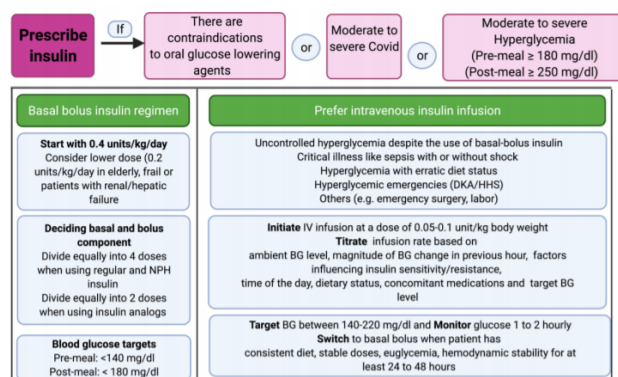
Prescribe insulin

If

There are contraindications to oral glucose lowering agents

or

Moderate to severe Covid

or

Moderate to severe Hyperglycemia
(Pre-meal ≥ 180 mg/dl)
(Post-meal ≥ 250 mg/dl)

Basal bolus insulin regimen

**Start with 0.4 units/kg/day**
Consider lower dose (0.2 units/kg/day in elderly, frail or patients with renal/hepatic failure

**Deciding basal and bolus component**
Divide equally into 4 doses when using regular and NPH insulin
Divide equally into 2 doses when using insulin analogs

**Blood glucose targets**
Pre-meal: <140 mg/dl
Post-meal: < 180 mg/dl

Prefer intravenous insulin infusion

Uncontrolled hyperglycemia despite the use of basal-bolus insulin
Critical illness like sepsis with or without shock
Hyperglycemia with erratic diet status
Hyperglycemic emergencies (DKA/HHS)
Others (e.g. emergency surgery, labor)

**Initiate** IV infusion at a dose of 0.05-0.1 unit/kg body weight
**Titrate** infusion rate based on ambient BG level, magnitude of BG change in previous hour, factors influencing insulin sensitivity/resistance, time of the day, dietary status, concomitant medications and target BG level

**Target** BG between 140-220 mg/dl and **Monitor** glucose 1 to 2 hourly
**Switch** to basal bolus when patient has consistent diet, stable doses, euglycemia, hemodynamic stability for at least 24 to 48 hours